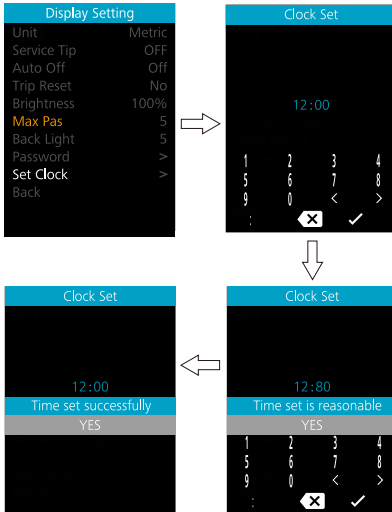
Display Setting

| | |
|---|---|
| Unit | Metric |
| Service Tip | OFF |
| Auto Off | Off |
| Trip Reset | No |
| Brightness | 100% |
| Max Pas | 5 |
| Back Light | 5 |
| Password | > |
| Set Clock | > |
| Back | |

Clock Set

12:00

1 2 3 4
5 6 7 8
9 0 < >
:

Clock Set

12:80

Time set is reasonable

YES

1 2 3 4
5 6 7 8
9 0 < >
:

Clock Set

12:00

Time set successfully

YES